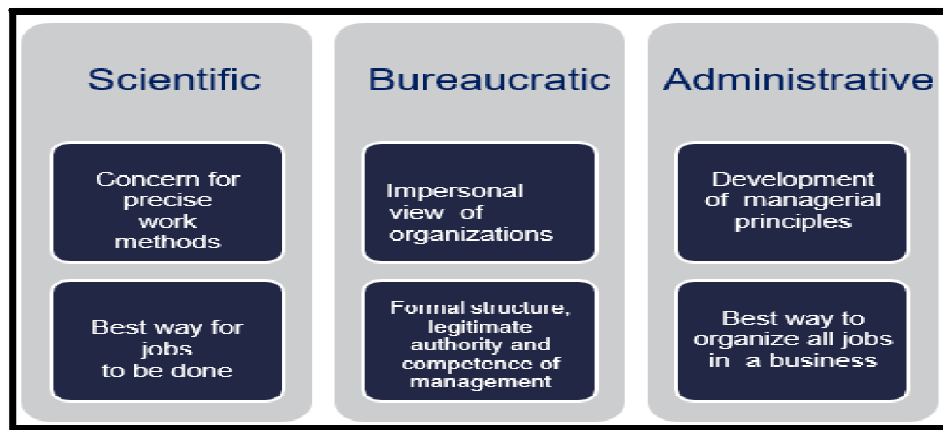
Scientific

Concern for precise work methods

Best way for jobs to be done

Bureaucratic

Impersonal view of organizations

Formal structure, legitimate authority and competence of management

Administrative

Development of managerial principles

Best way to organize all jobs in a business